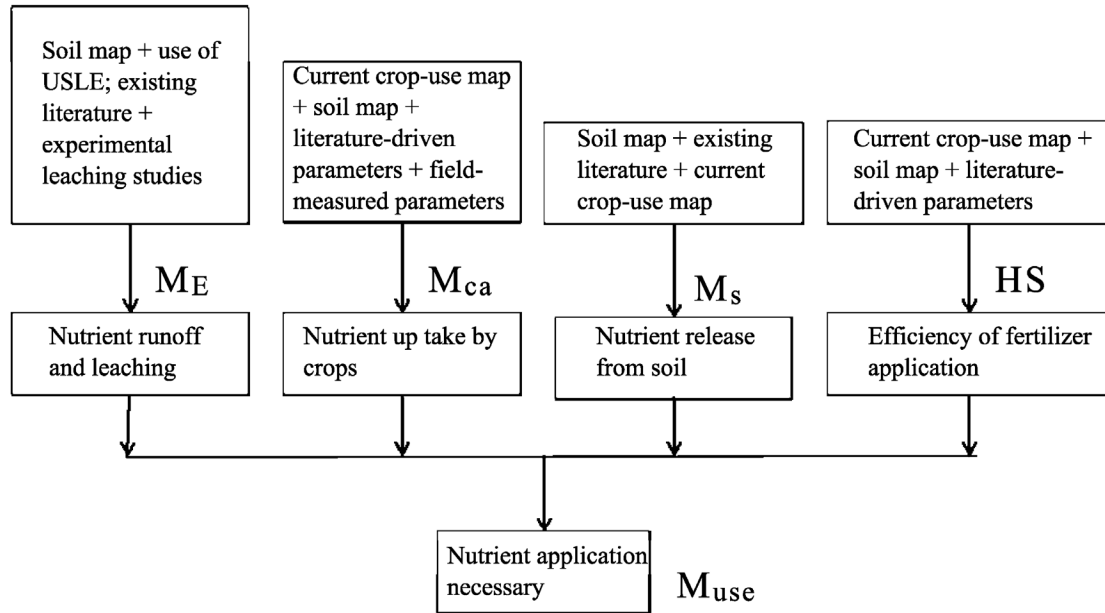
Soil map + use of USLE; existing literature + experimental leaching studies

Current crop-use map + soil map + literature-driven parameters + field-measured parameters

Soil map + existing literature + current crop-use map

Current crop-use map + soil map + literature-driven parameters

$M_E$

$M_{ca}$

$M_s$

HS

Nutrient runoff and leaching

Nutrient up take by crops

Nutrient release from soil

Efficiency of fertilizer application

Nutrient application necessary

$M_{use}$